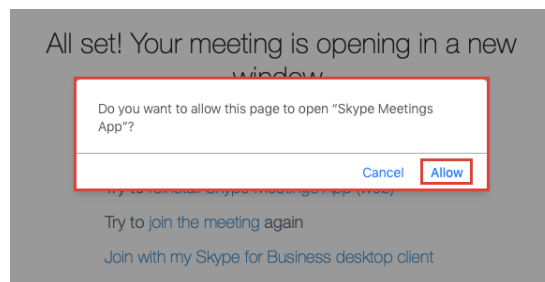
All set! Your meeting is opening in a new window

Do you want to allow this page to open "Skype Meetings App"?

Cancel Allow

Try to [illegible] Skype Meetings App (Web)

Try to join the meeting again

Join with my Skype for Business desktop client